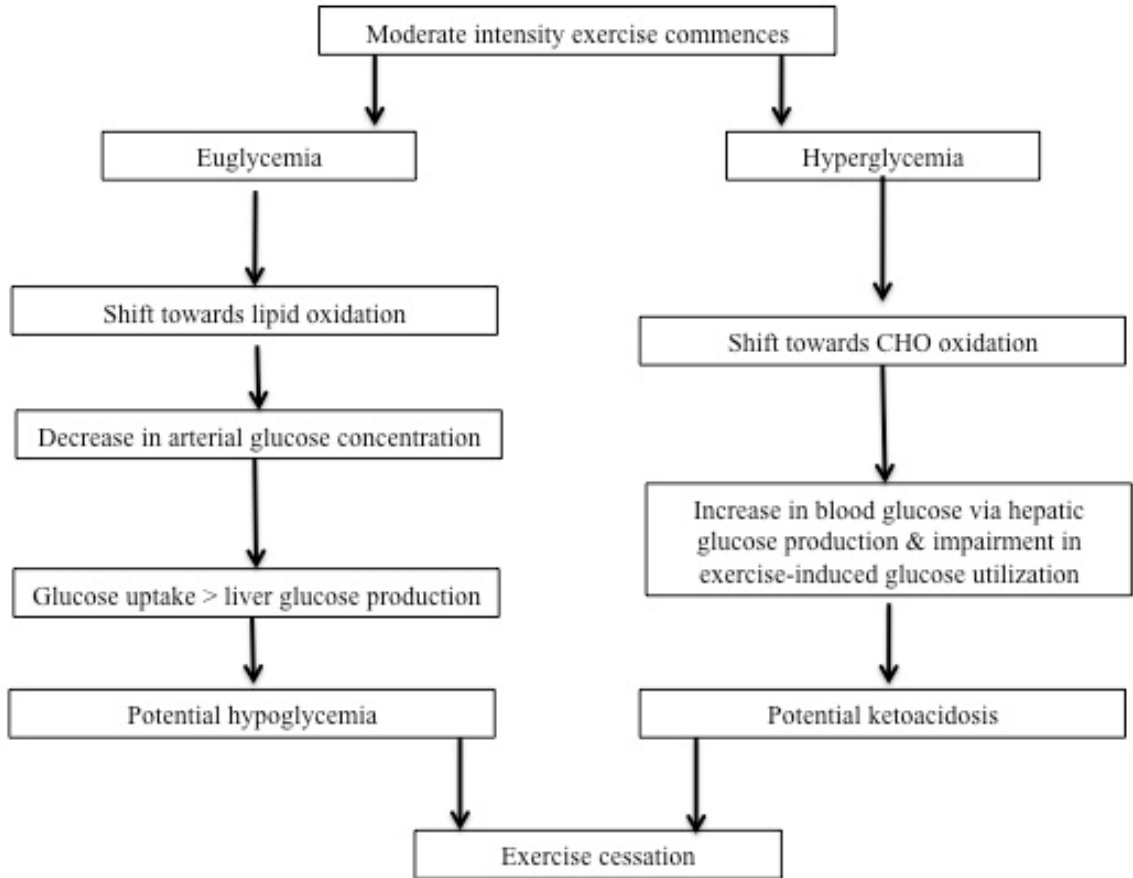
Moderate intensity exercise commences

Euglycemia

Shift towards lipid oxidation

Decrease in arterial glucose concentration

Glucose uptake > liver glucose production

Potential hypoglycemia

Hyperglycemia

Shift towards CHO oxidation

Increase in blood glucose via hepatic glucose production & impairment in exercise-induced glucose utilization

Potential ketoacidosis

Exercise cessation